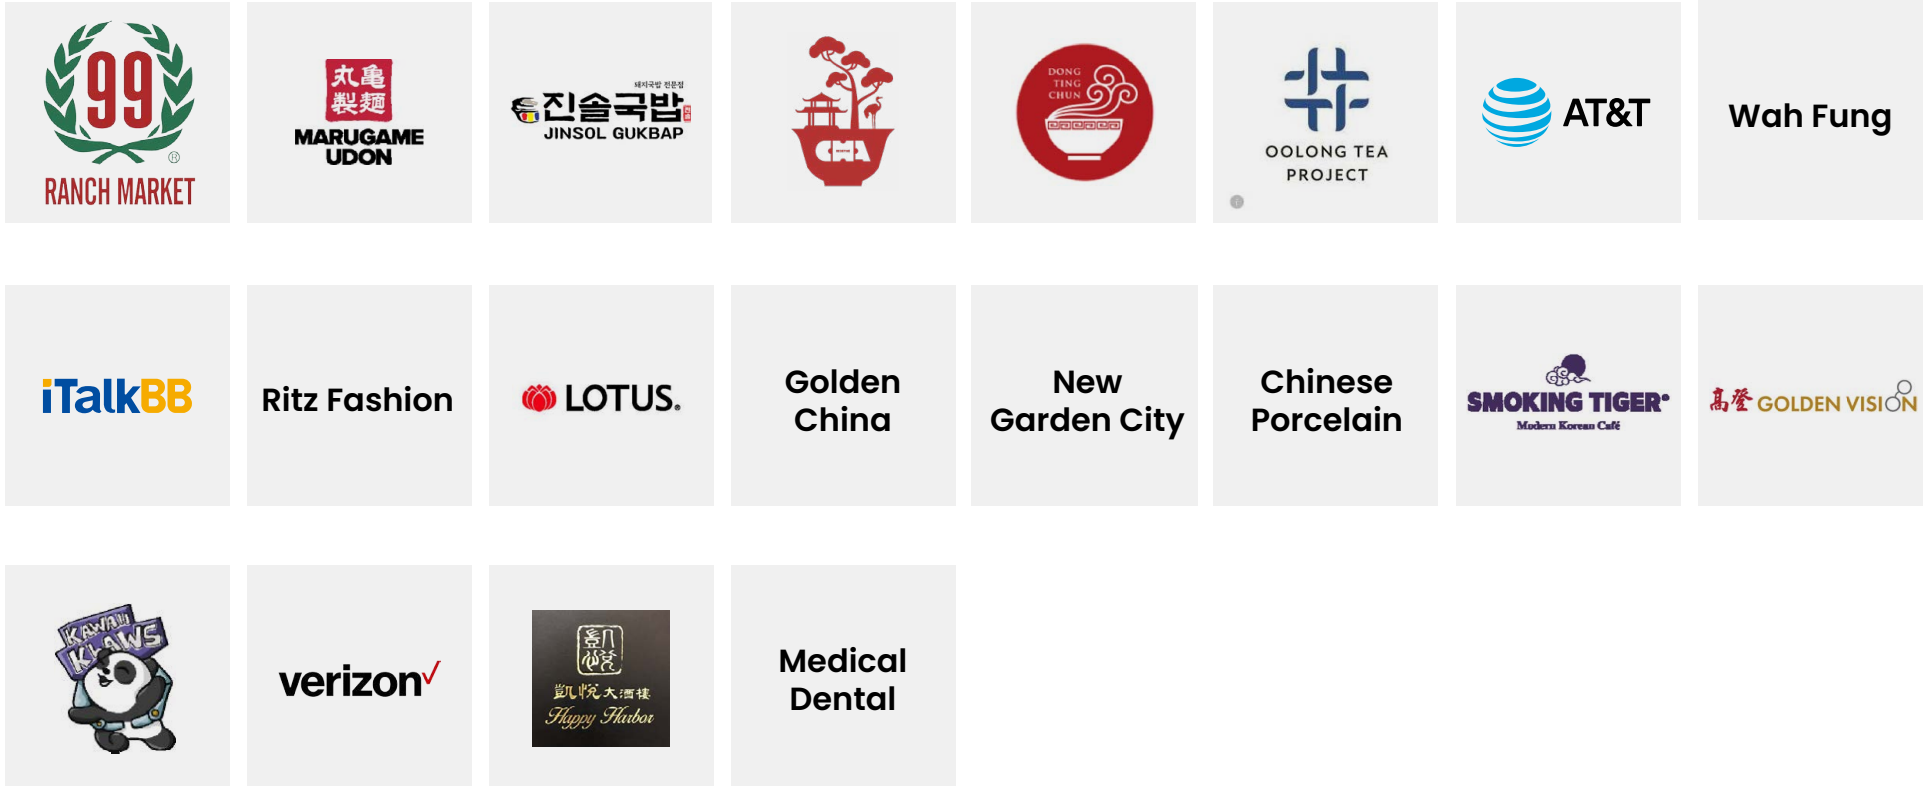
99 RANCH MARKET

丸亀製麺 MARUGAME UDON

돼지국밥 전문점 진솔국밥 JINSOL GUKBAP

CHA

DONG TING CHUN

OOLONG TEA PROJECT

AT&T

Wah Fung

iTalkBB

Ritz Fashion

LOTUS.

Golden China

New Garden City

Chinese Porcelain

SMOKING TIGER Modern Korean Café

高登 GOLDEN VISION

KAWAII KLAWS

verizon

凱悅 凱悅大酒樓 Happy Harbor

Medical Dental